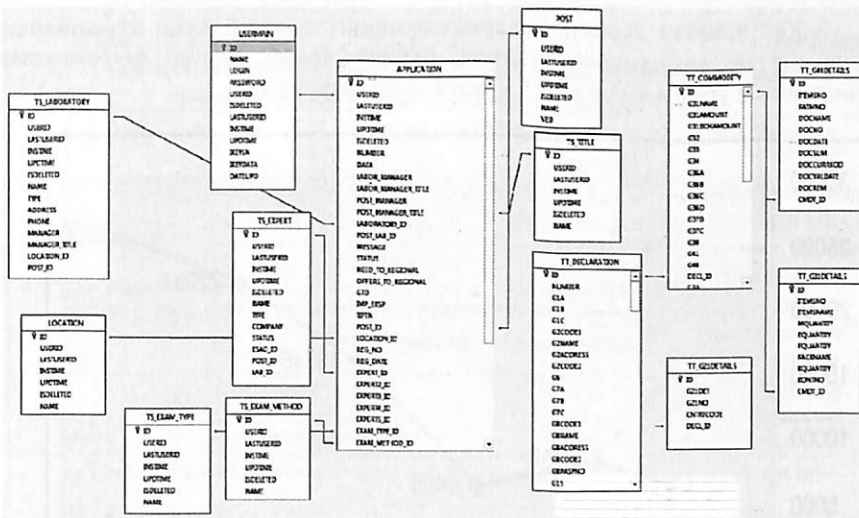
USERMAIN
ID
NAME
LOGIN
PASSWORD
USERID
ISDELETED
LASTUSERID
INSTIME
UPDTIME
ISDVIA
ISDYDATA
DATEUPD

TS_LABORATORY
ID
USERID
LASTUSERID
INSTIME
UPDTIME
ISDELETED
NAME
TYPE
ADDRESS
PHONE
MANAGER
MANAGER_TITLE
LOCATION_ID
POST_ID

APPLICATION
ID
USERID
LASTUSERID
INSTIME
UPDTIME
ISDELETED
NUMBER
DATA
LABOR_MANAGER
LABOR_MANAGER_TITLE
POST_MANAGER
POST_MANAGER_TITLE
LABORATORY_ID
POST_LAB_ID
MESSAGE
STATUS
NEED_TO_REGIONAL
OFFERS_TO_REGIONAL
CTD
IMP_EXP
TYPEN
POST_ID
LOCATION_ID
REG_NO
REG_DATE
EXPERT_ID
EXPERT2_ID
EXPERT3_ID
EXPERT4_ID
EXPERT5_ID
EXAM_TYPE_ID
EXAM_METHOD_ID

POST
ID
USERID
LASTUSERID
INSTIME
UPDTIME
ISDELETED
NAME
VED

TS_TITLE
ID
USERID
LASTUSERID
INSTIME
UPDTIME
ISDELETED
NAME

TT_COMMODITY
ID
G31NAME
G31AMOUNT
G31EDAMOUNT
G32
G33
G34
G36A
G36B
G36C
G36D
G37B
G37C
G38
G41
G46
DECL_ID

TT_G44DETAILS
ID
ITEMNO
RATNO
DOCNAME
DOCNO
DOCDATE
DOCSUM
DOCCURRCODE
DOCVALDATE
DOCREM
CMDT_ID

TS_EXPERT
ID
USERID
LASTUSERID
INSTIME
UPDTIME
ISDELETED
NAME
TYPE
COMPANY
STATUS
ESAC_ID
POST_ID
LAB_ID

TT_DECLARATION
ID
NUMBER
G1A
G1B
G1C
G2CODE1
G2NAME
G2ADDRESS
G2CODE2
G5
G7A
G7B
G7C
G8CODE1
G8NAME
G8ADDRESS
G8CODE2
G8RASPNO
G15

TT_G31DETAILS
ID
ITEMNO
ITEMNAME
INQUANTITY
FQUANTITY
RQUANTITY
RACKNAME
RQUANTITY
KONTRO
CMDT_ID

LOCATION
ID
USERID
LASTUSERID
INSTIME
UPDTIME
ISDELETED
NAME

TS_EXAM_TYPE
ID
USERID
LASTUSERID
INSTIME
UPDTIME
ISDELETED
NAME

TS_EXAM_METHOD
ID
USERID
LASTUSERID
INSTIME
UPDTIME
ISDELETED
NAME

TT_G21DETAILS
ID
G21DET
G21NO
ENTRYCODE
DECL_ID